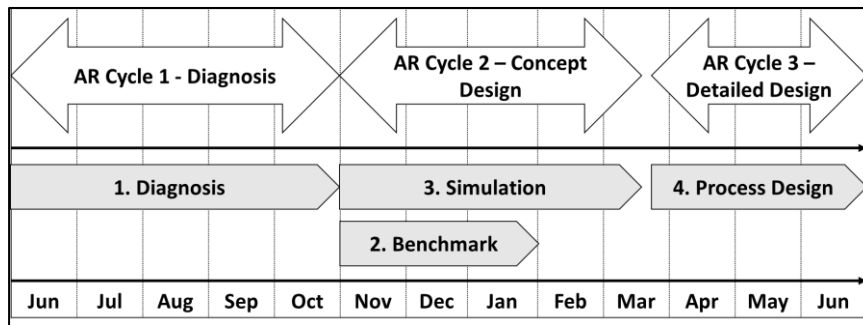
AR Cycle 1 - Diagnosis

AR Cycle 2 – Concept Design

AR Cycle 3 – Detailed Design

1. Diagnosis

3. Simulation

4. Process Design

2. Benchmark

| Jun | Jul | Aug | Sep | Oct | Nov | Dec | Jan | Feb | Mar | Apr | May | Jun |
|---|---|---|---|---|---|---|---|---|---|---|---|---|